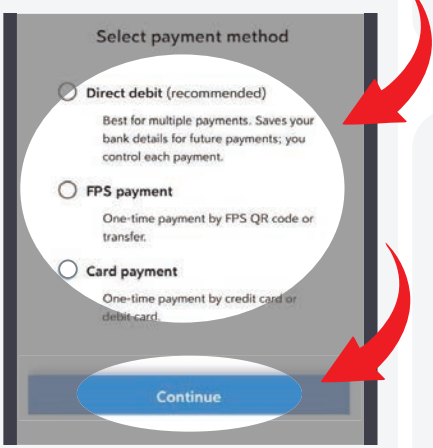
Select payment method

Direct debit (recommended)

Best for multiple payments. Saves your bank details for future payments; you control each payment.

FPS payment

One-time payment by FPS QR code or transfer.

Card payment

One-time payment by credit card or debit card.

Continue